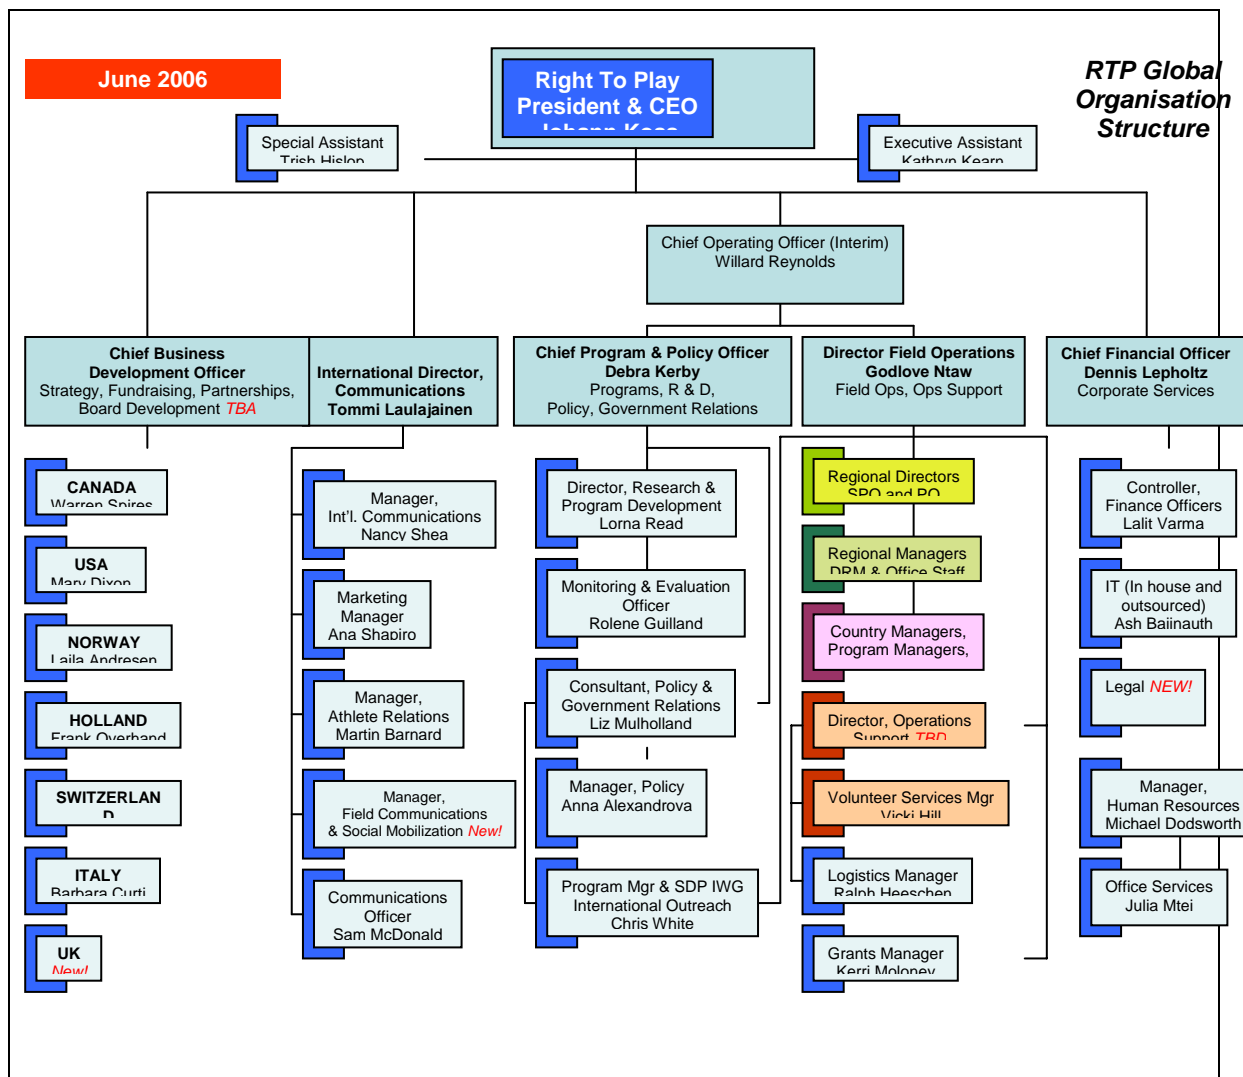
June 2006

Right To Play
President & CEO
Johann Koss

RTP Global Organisation Structure

Special Assistant
Trish Hislop

Executive Assistant
Kathryn Kearn

Chief Operating Officer (Interim)
Willard Reynolds

Chief Business Development Officer
Strategy, Fundraising, Partnerships, Board Development TBA

International Director, Communications
Tommi Laulajainen

Chief Program & Policy Officer
Debra Kerby
Programs, R & D, Policy, Government Relations

Director Field Operations
Godlove Ntaw
Field Ops, Ops Support

Chief Financial Officer
Dennis Lepholtz
Corporate Services

CANADA
Warren Spires

USA
Mary Dixon

NORWAY
Laila Andresen

HOLLAND
Frank Overhand

SWITZERLAND

ITALY
Barbara Curti

UK
New!

Manager, Int'l. Communications
Nancy Shea

Marketing Manager
Ana Shapiro

Manager, Athlete Relations
Martin Barnard

Manager, Field Communications & Social Mobilization New!

Communications Officer
Sam McDonald

Director, Research & Program Development
Lorna Read

Monitoring & Evaluation Officer
Rolene Guilland

Consultant, Policy & Government Relations
Liz Mulholland

Manager, Policy
Anna Alexandrova

Program Mgr & SDP IWG International Outreach
Chris White

Regional Directors
SPO and PO

Regional Managers
DRM & Office Staff

Country Managers, Program Managers,

Director, Operations Support TBD

Volunteer Services Mgr
Vicki Hill

Logistics Manager
Ralph Heeschen

Grants Manager
Kerri Moloney

Controller, Finance Officers
Lalit Varma

IT (In house and outsourced)
Ash Bajinauth

Legal NEW!

Manager, Human Resources
Michael Dodsworth

Office Services
Julia Mtei